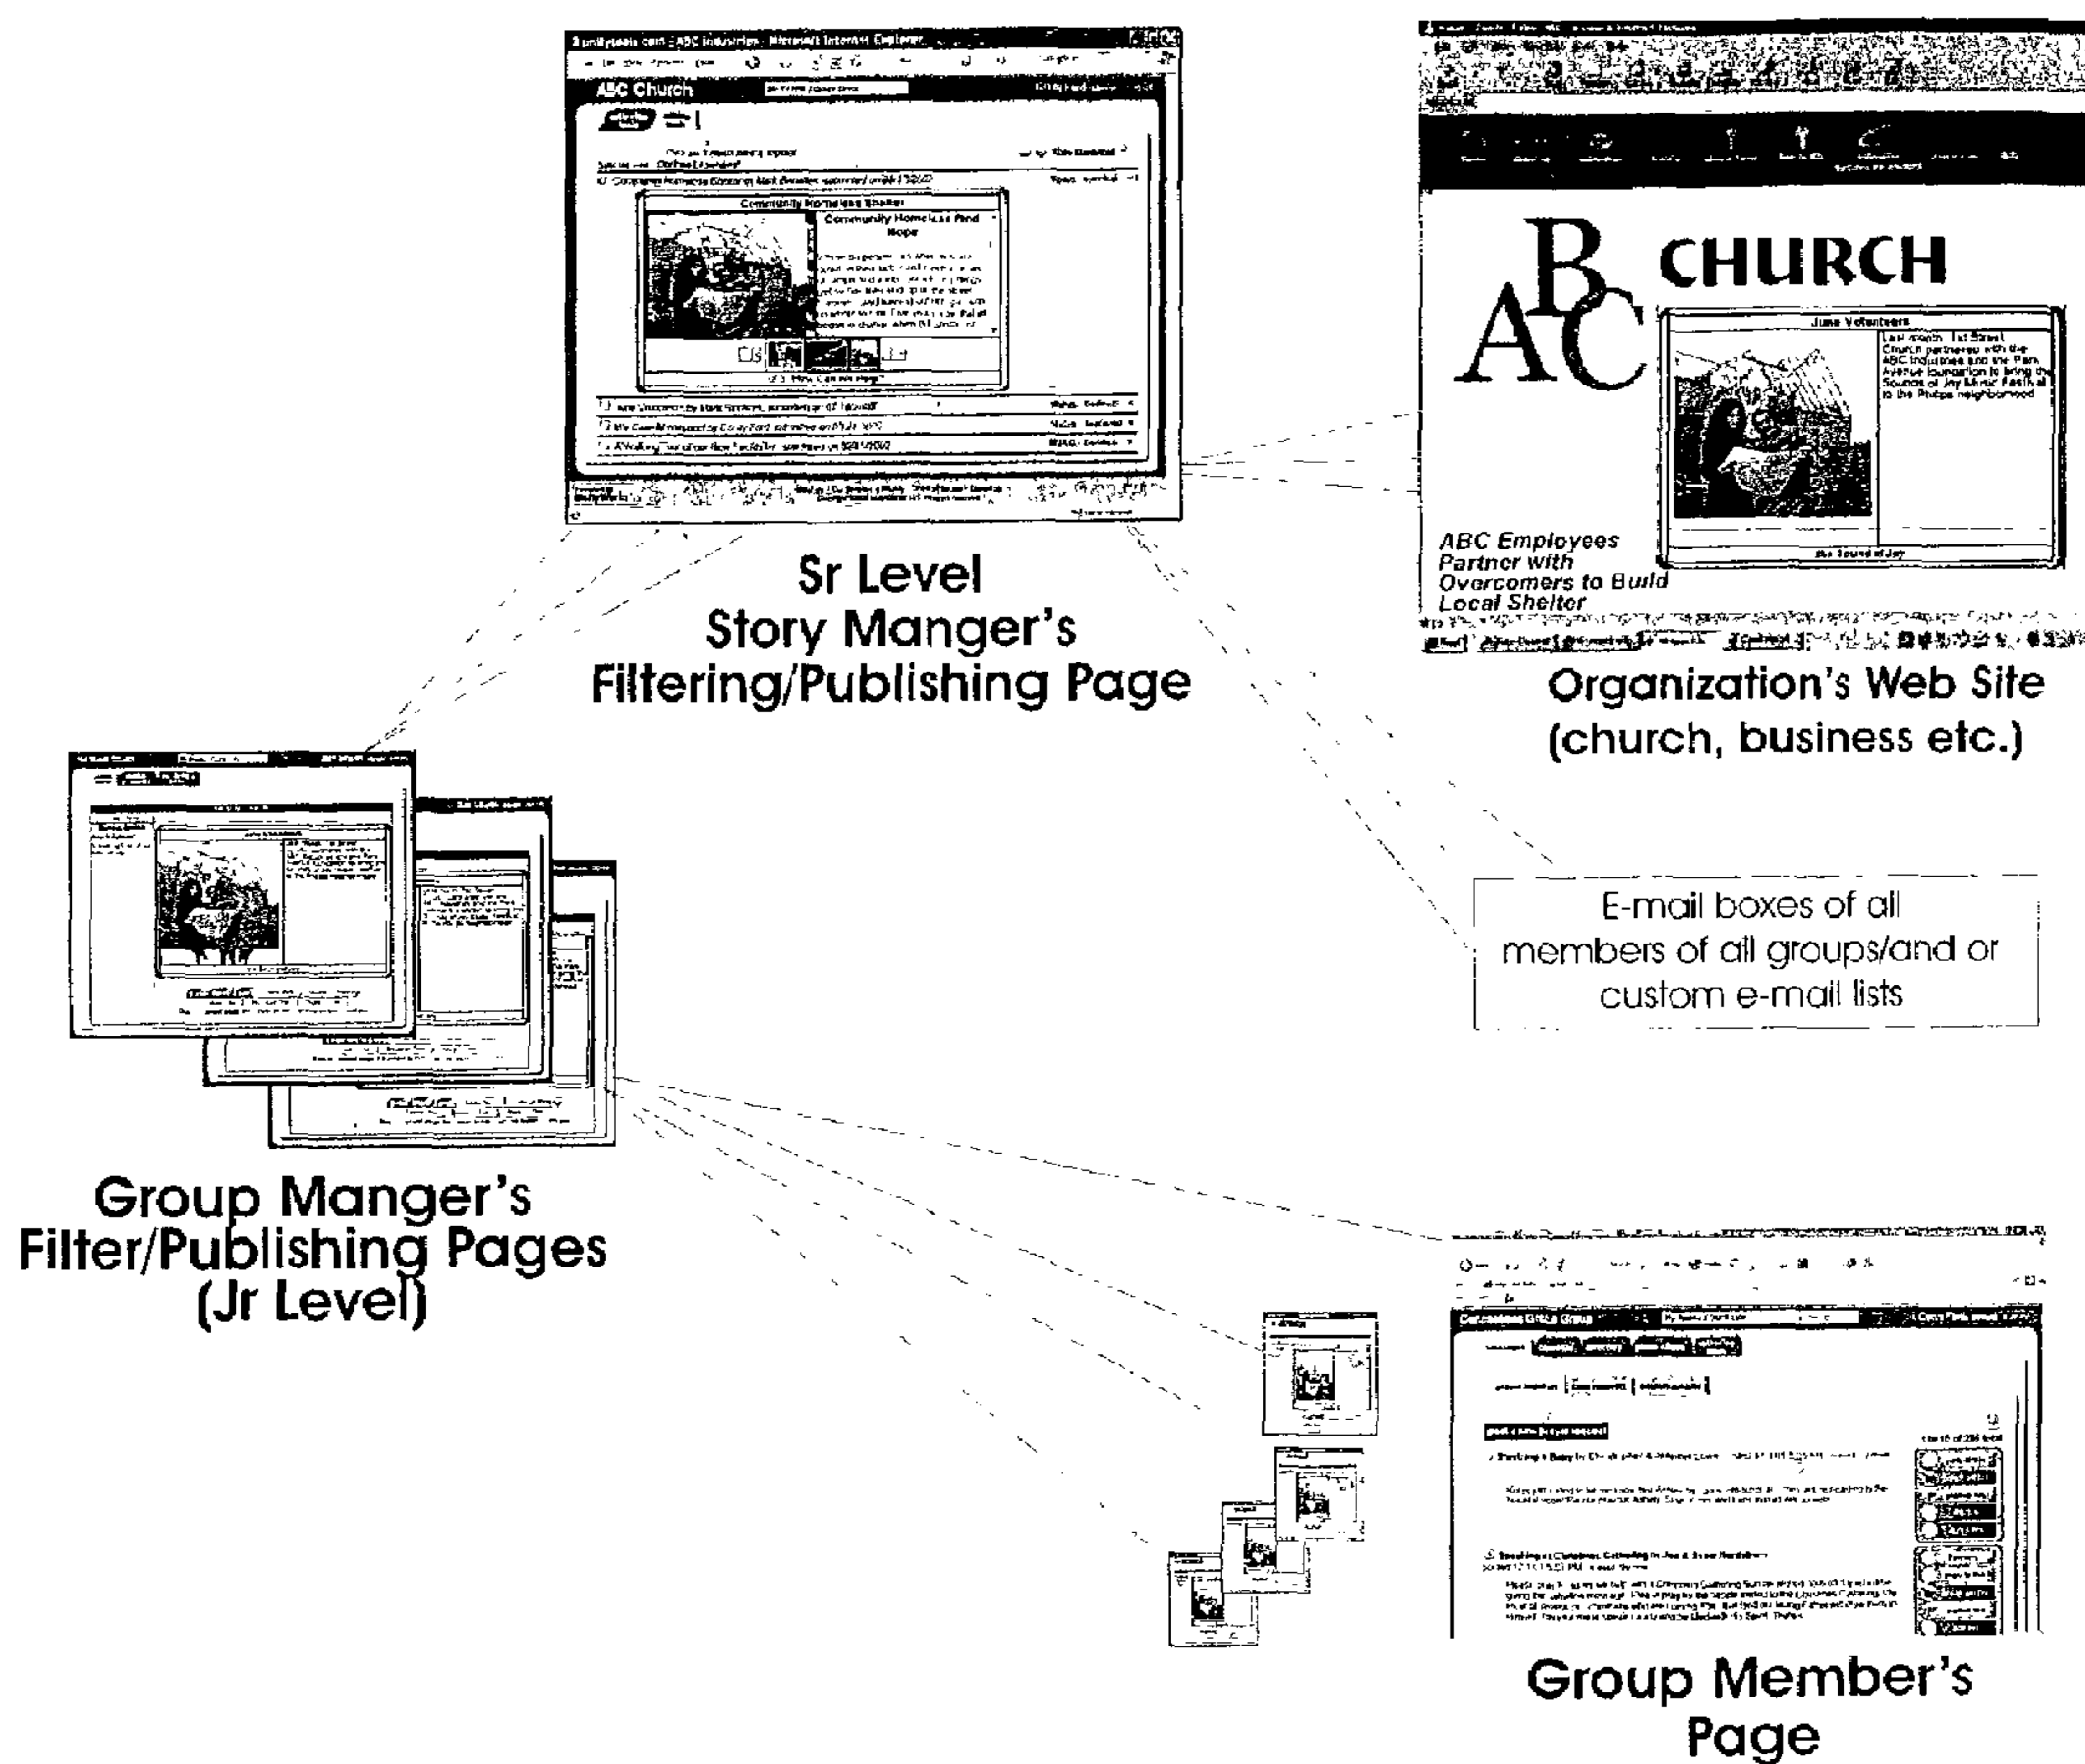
ABC Church

Community Homeless Shelter

Community Homeless Find Hope

Sr Level
Story Manger's
Filtering/Publishing Page

ABC CHURCH

June Volunteers

Last month, 1st Street Church partnered with the ABC Industries and the Park Avenue foundation to bring the Sounds of Joy Music Festival to the Phillips neighborhood

ABC Employees Partner with Overcomers to Build Local Shelter

Organization's Web Site
(church, business etc.)

E-mail boxes of all members of all groups/and or custom e-mail lists

Group Manger's
Filter/Publishing Pages
(Jr Level)

Group Member's
Page